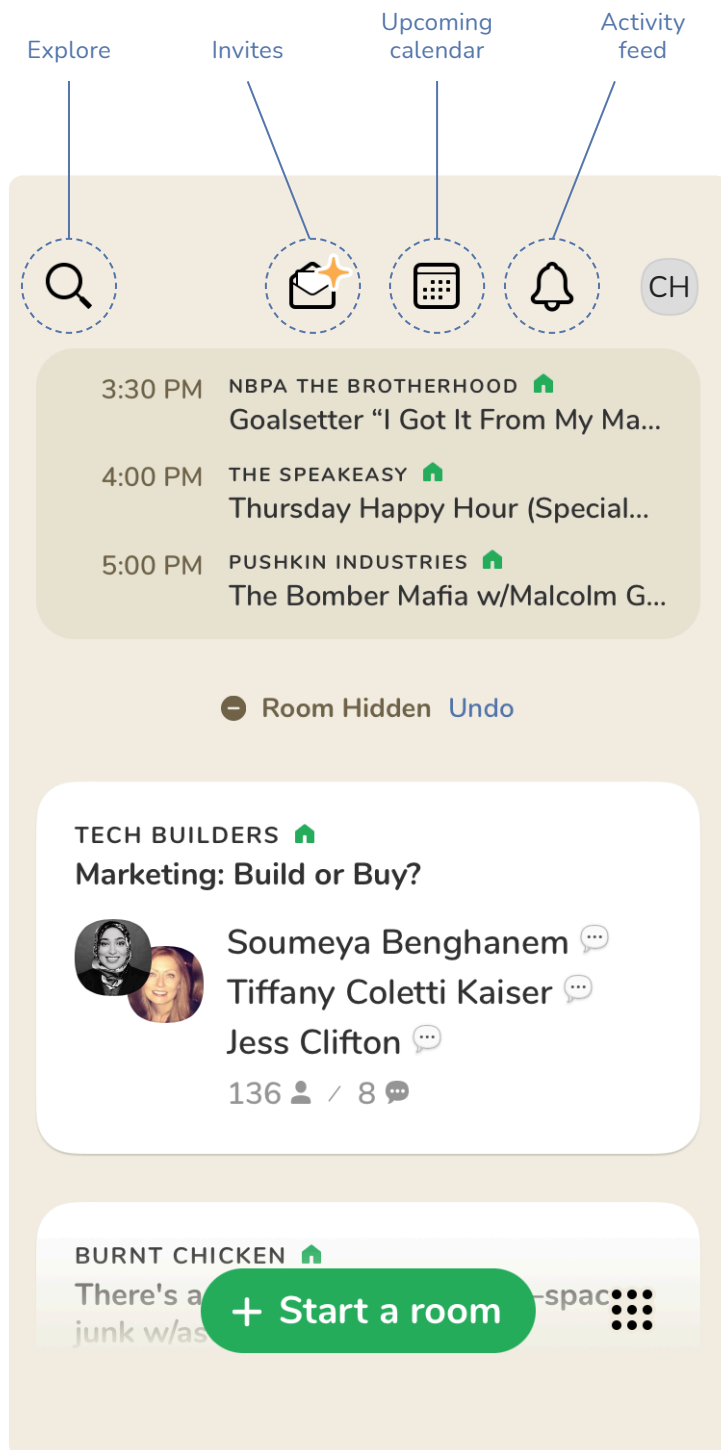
Explore

Invites

Upcoming calendar

Activity feed

CH

3:30 PM NBPA THE BROTHERHOOD
Goalsetter “I Got It From My Ma...

4:00 PM THE SPEAKEASY
Thursday Happy Hour (Special...

5:00 PM PUSHKIN INDUSTRIES
The Bomber Mafia w/Malcolm G...

Room Hidden Undo

TECH BUILDERS
Marketing: Build or Buy?

Soumeya Benghanem
Tiffany Coletti Kaiser
Jess Clifton
136 / 8

BURNT CHICKEN
There's a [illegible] –spac
junk w/as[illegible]

+ Start a room